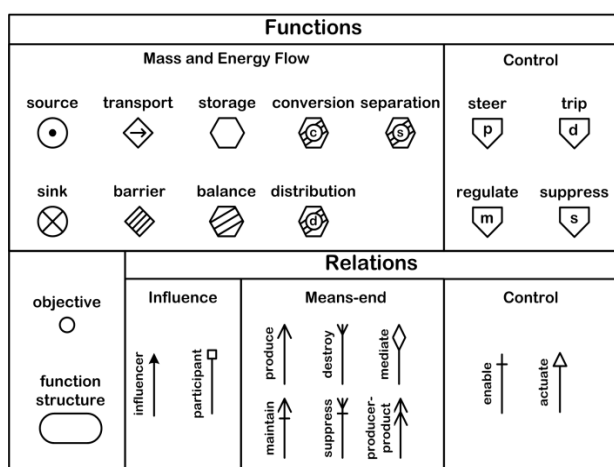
Functions

Mass and Energy Flow

source transport storage conversion separation

c s

sink barrier balance distribution

d

Control

steer trip

p d

regulate suppress

m s

objective

function structure

Relations

Influence

influencer participant

Means-end

produce destroy mediate

maintain suppress producer-product

Control

enable actuate